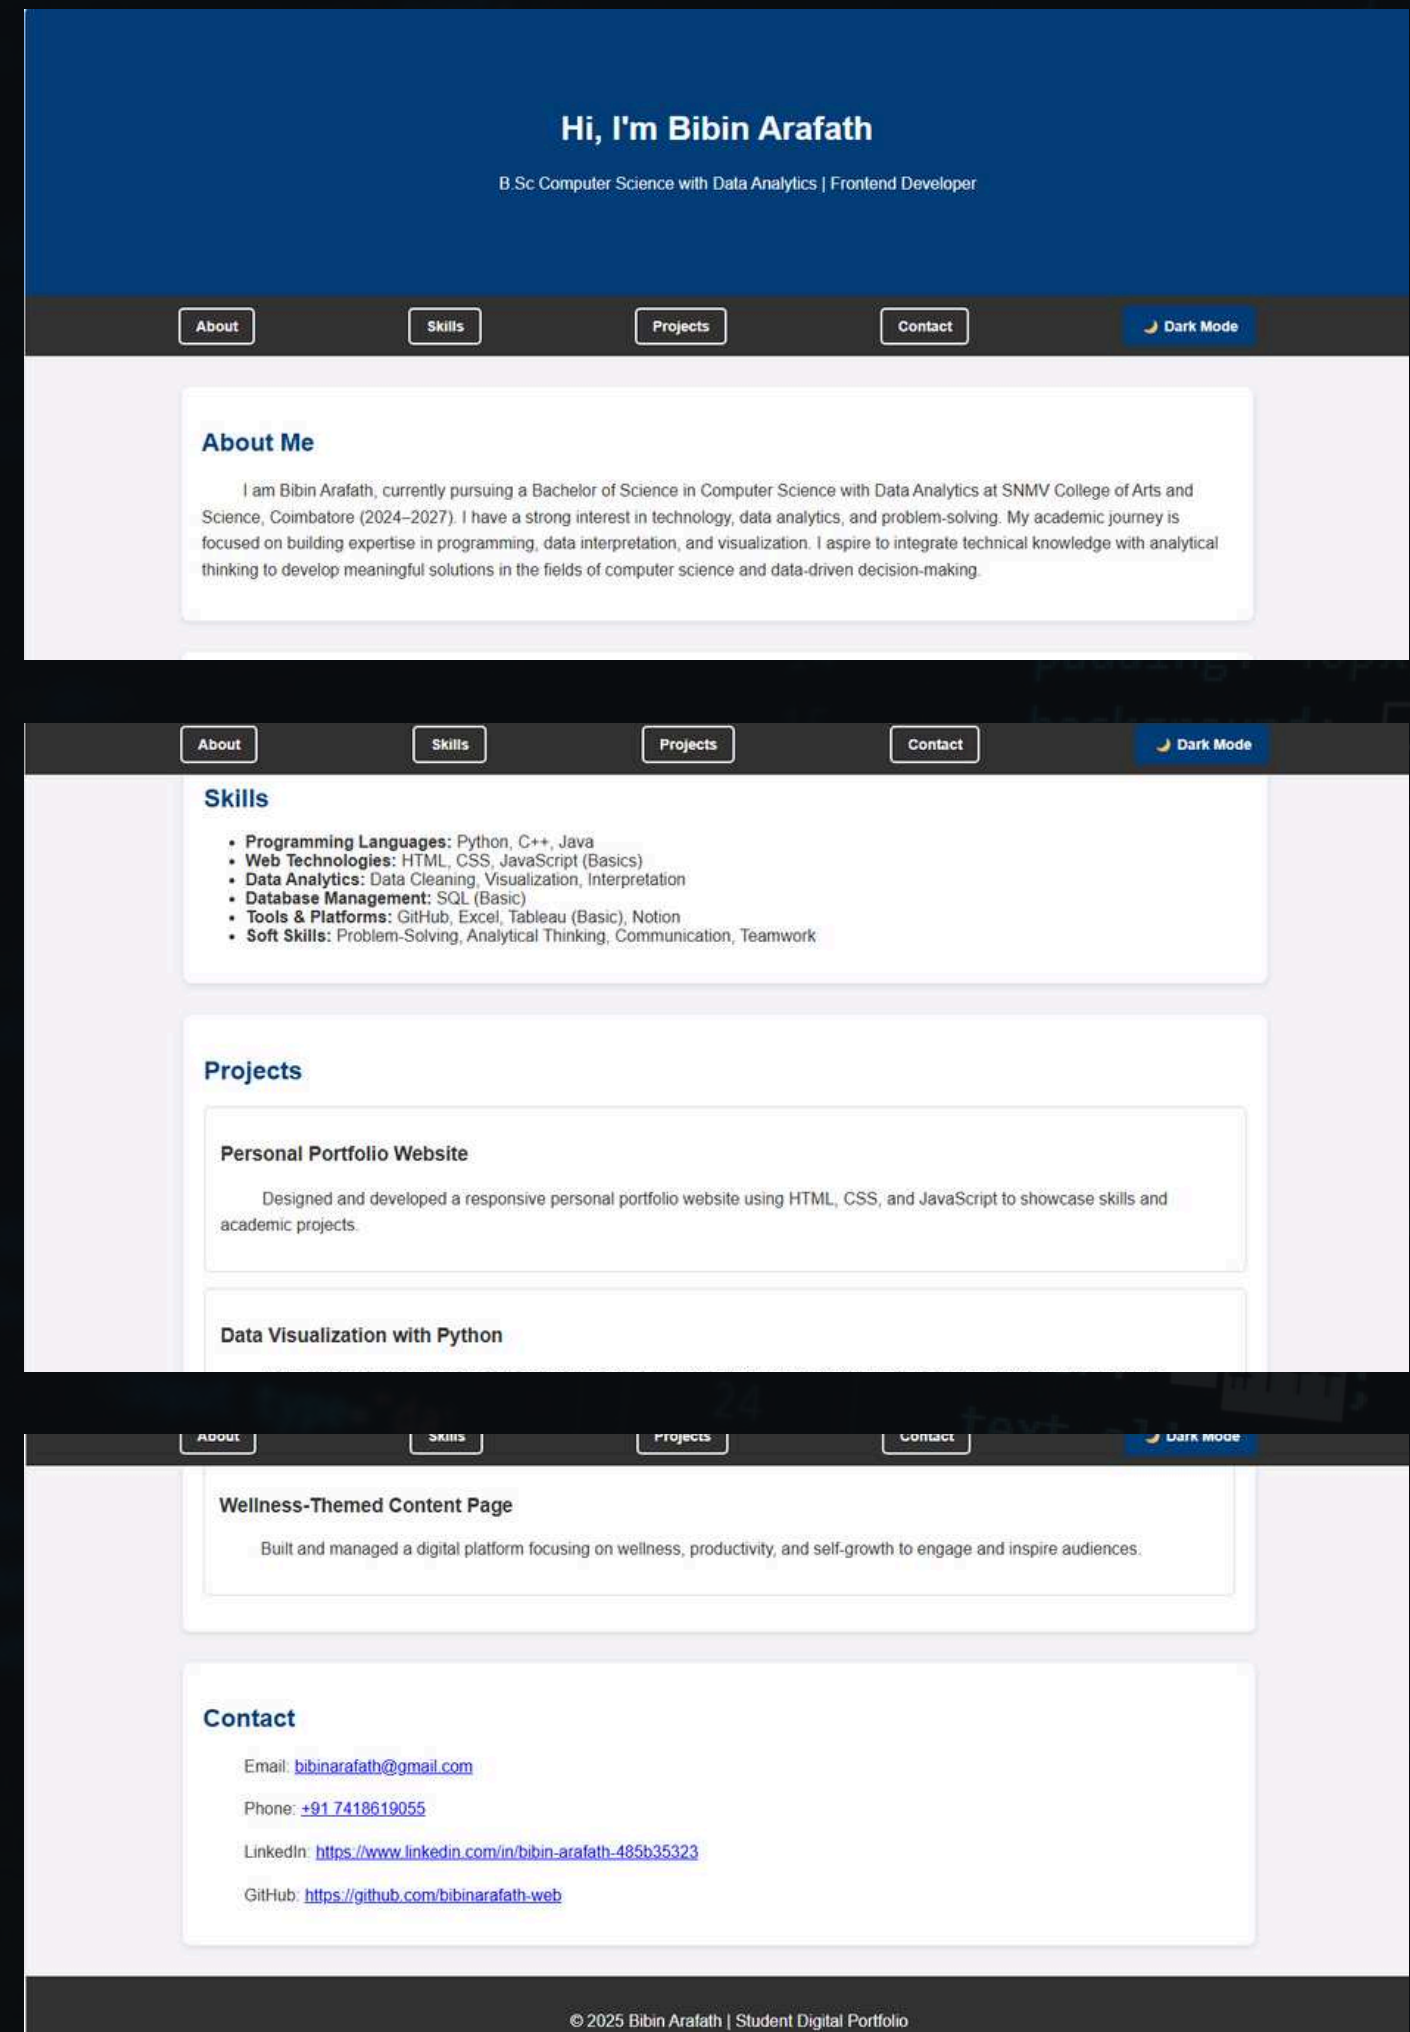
Hi, I'm Bibin Arafath

B.Sc Computer Science with Data Analytics | Frontend Developer

About Skills Projects Contact 🌙 Dark Mode

About Me

I am Bibin Arafath, currently pursuing a Bachelor of Science in Computer Science with Data Analytics at SNMV College of Arts and Science, Coimbatore (2024–2027). I have a strong interest in technology, data analytics, and problem-solving. My academic journey is focused on building expertise in programming, data interpretation, and visualization. I aspire to integrate technical knowledge with analytical thinking to develop meaningful solutions in the fields of computer science and data-driven decision-making.

About Skills Projects Contact 🌙 Dark Mode

Skills

- **Programming Languages:** Python, C++, Java
- **Web Technologies:** HTML, CSS, JavaScript (Basics)
- **Data Analytics:** Data Cleaning, Visualization, Interpretation
- **Database Management:** SQL (Basic)
- **Tools & Platforms:** GitHub, Excel, Tableau (Basic), Notion
- **Soft Skills:** Problem-Solving, Analytical Thinking, Communication, Teamwork

Projects

Personal Portfolio Website

Designed and developed a responsive personal portfolio website using HTML, CSS, and JavaScript to showcase skills and academic projects.

Data Visualization with Python

About Skills Projects Contact 🌙 Dark Mode

Wellness-Themed Content Page

Built and managed a digital platform focusing on wellness, productivity, and self-growth to engage and inspire audiences.

Contact

Email: bibinarafath@gmail.com

Phone: +91 7418619055

LinkedIn: https://www.linkedin.com/in/bibin-arafath-485b35323

GitHub: https://github.com/bibinarafath-web

© 2025 Bibin Arafath | Student Digital Portfolio